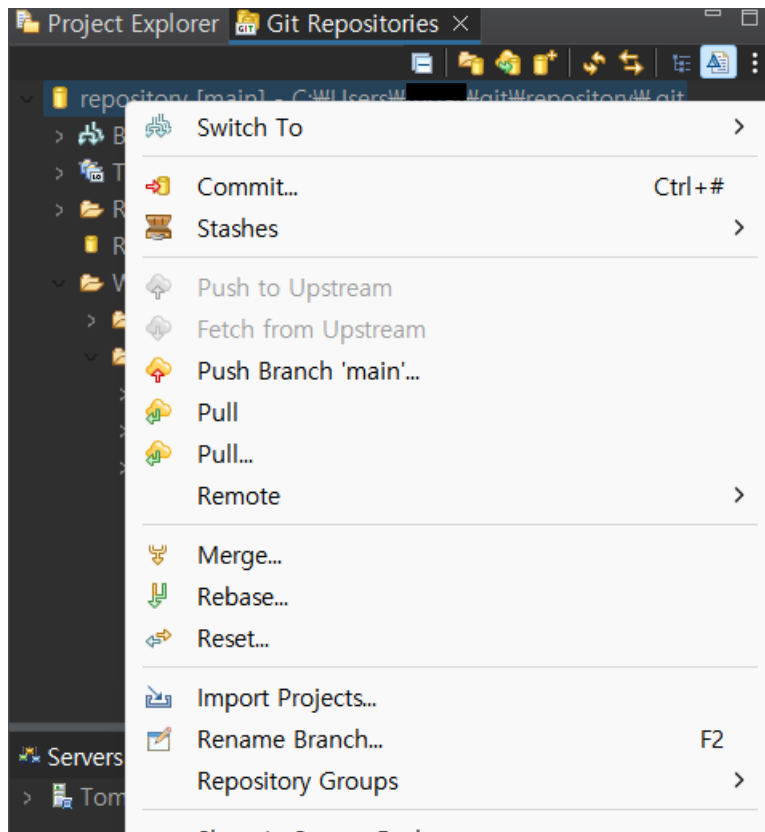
Project Explorer Git Repositories ×

repository [main] - C:₩Users₩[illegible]₩git₩repository₩.git

B
T
R
R
W

Switch To >

Commit... Ctrl+#

Stashes >

Push to Upstream

Fetch from Upstream

Push Branch 'main'...

Pull

Pull...

Remote >

Merge...

Rebase...

Reset...

Import Projects...

Rename Branch... F2

Repository Groups >

Servers

Tom

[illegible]